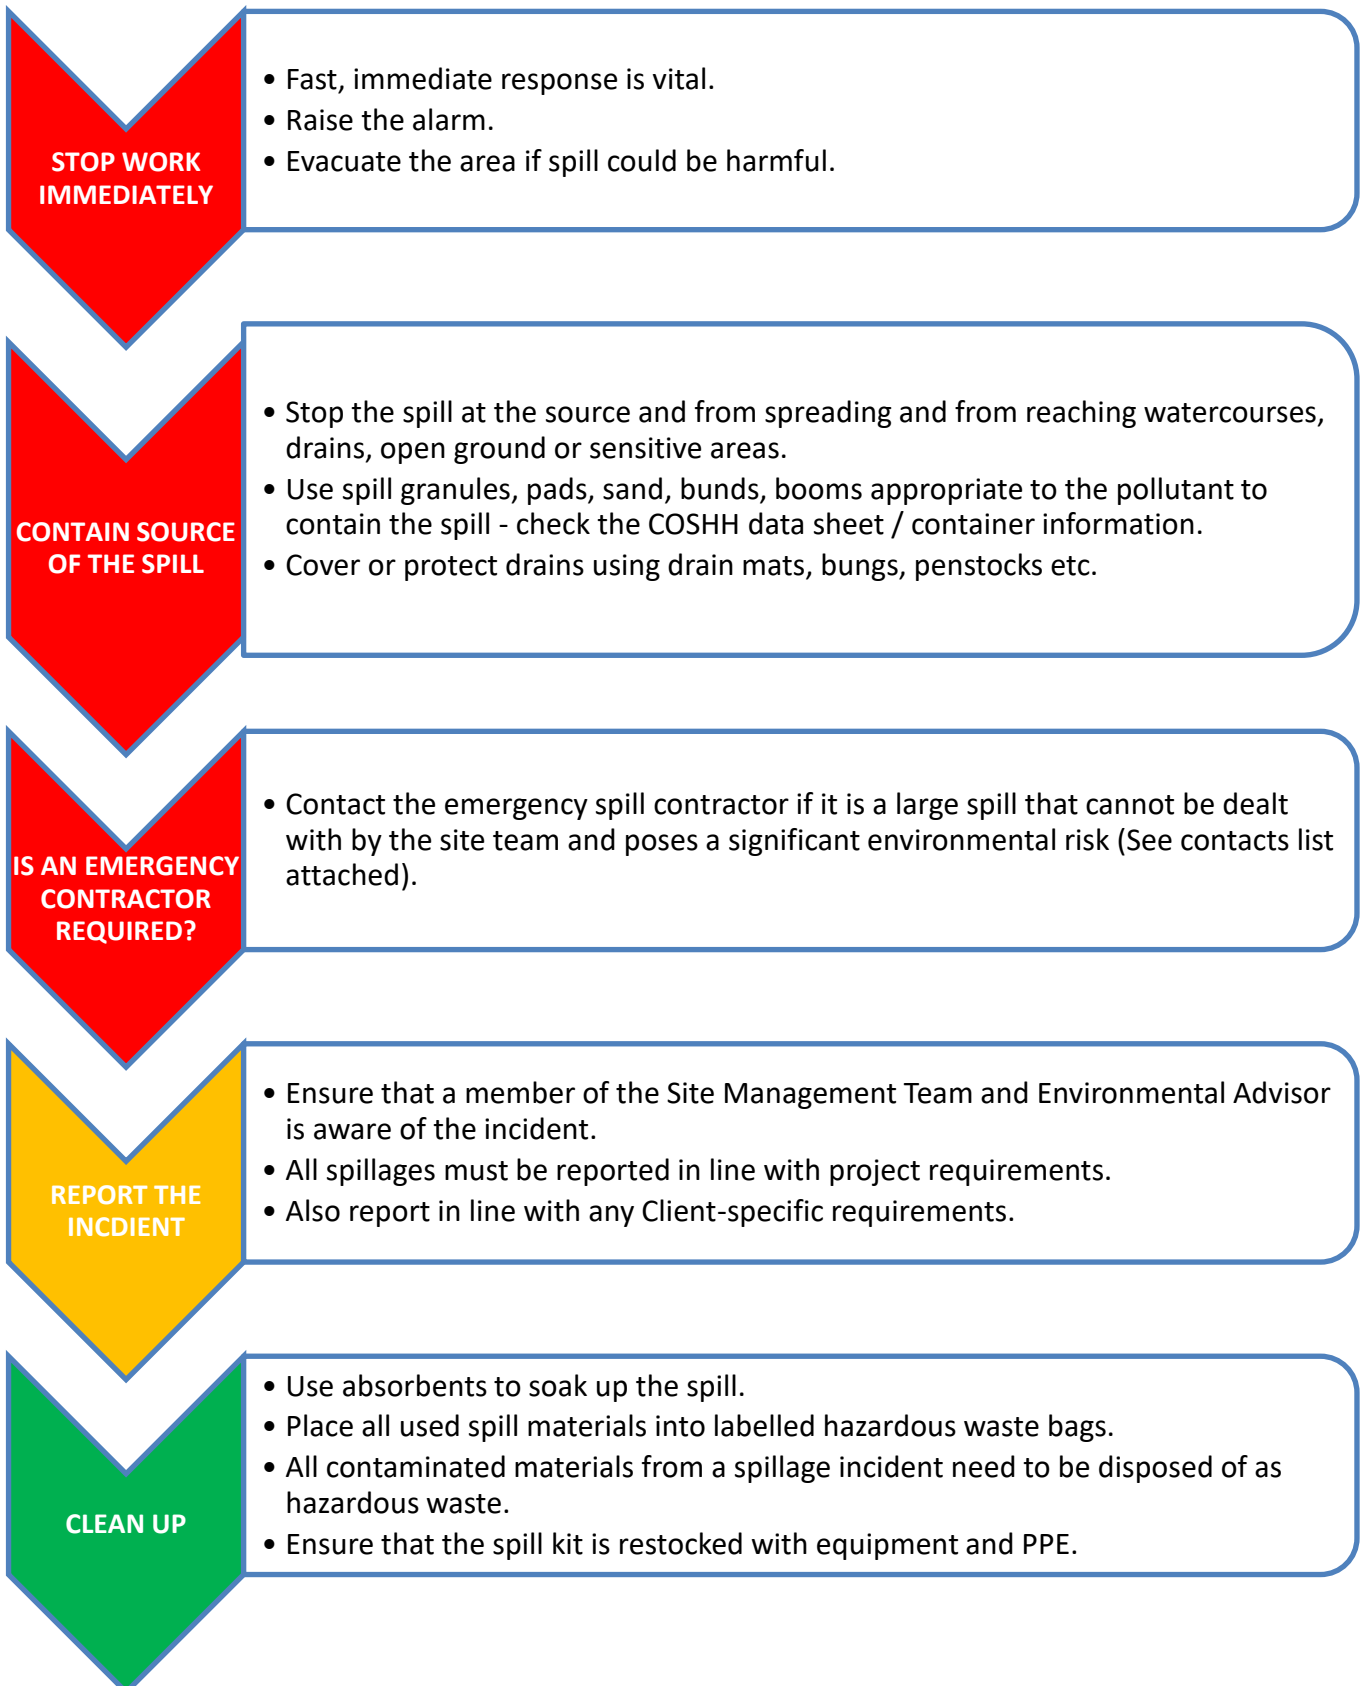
STOP WORK IMMEDIATELY

• Fast, immediate response is vital.
• Raise the alarm.
• Evacuate the area if spill could be harmful.

CONTAIN SOURCE OF THE SPILL

• Stop the spill at the source and from spreading and from reaching watercourses, drains, open ground or sensitive areas.
• Use spill granules, pads, sand, bunds, booms appropriate to the pollutant to contain the spill - check the COSHH data sheet / container information.
• Cover or protect drains using drain mats, bungs, penstocks etc.

IS AN EMERGENCY CONTRACTOR REQUIRED?

• Contact the emergency spill contractor if it is a large spill that cannot be dealt with by the site team and poses a significant environmental risk (See contacts list attached).

REPORT THE INCDIENT

• Ensure that a member of the Site Management Team and Environmental Advisor is aware of the incident.
• All spillages must be reported in line with project requirements.
• Also report in line with any Client-specific requirements.

CLEAN UP

• Use absorbents to soak up the spill.
• Place all used spill materials into labelled hazardous waste bags.
• All contaminated materials from a spillage incident need to be disposed of as hazardous waste.
• Ensure that the spill kit is restocked with equipment and PPE.